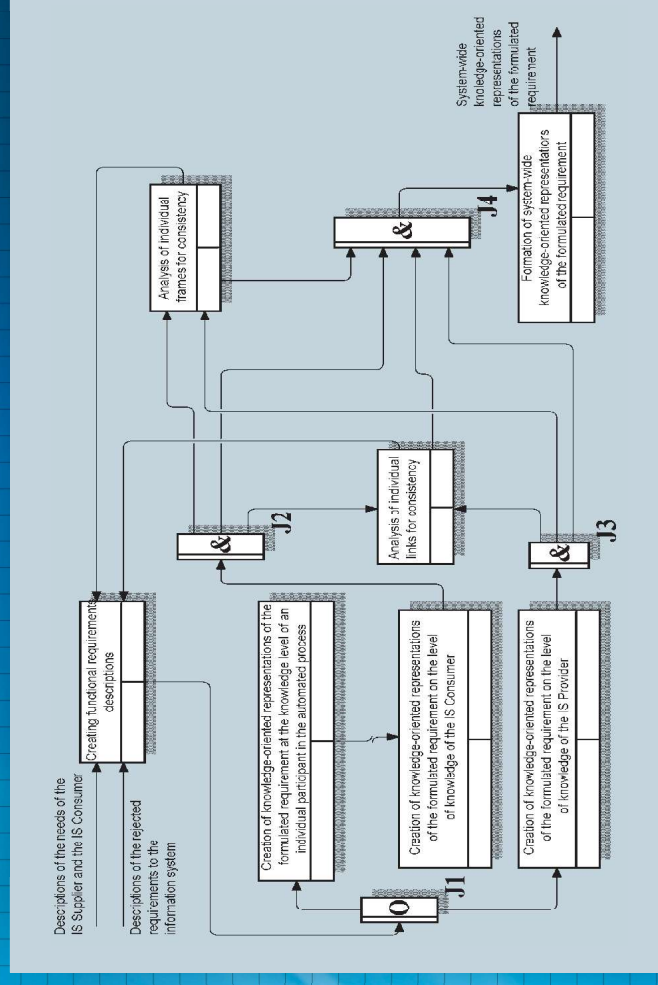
Descriptions of the needs of the IS Supplier and the IS Consumer

Descriptions of the rejected requirements to the information system

Creating functional requirements descriptions

Creation of knowledge-oriented representations of the formulated requirement at the knowledge level of an individual participant in the automated process

Creation of knowledge-oriented representations of the formulated requirement on the level of knowledge of the IS Consumer

Creation of knowledge-oriented representations of the formulated requirement on the level of knowledge of the IS Provider

O

J1

&

J2

&

J3

Analysis of individual links for consistency

Analysis of individual frames for consistency

&

J4

Formation of system-wide knowledge-oriented representations of the formulated requirement

System-wide knoledge-oriented representations of the formulated requirement